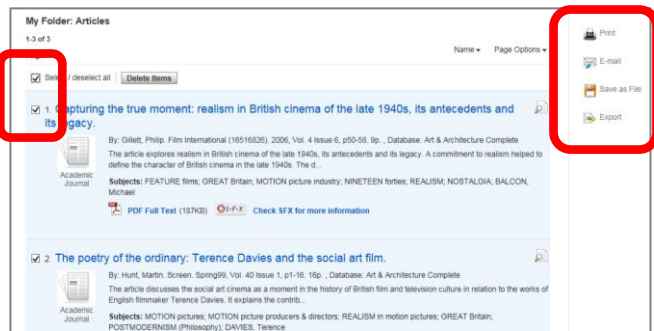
My Folder: Articles

1-3 of 3

Name ▾ Page Options ▾

Sele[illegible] / deselect all Delete Items

1. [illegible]apturing the true moment: realism in British cinema of the late 1940s, its antecedents and its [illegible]egacy.

By: Gillett, Philip. Film International (16516826). 2006, Vol. 4 Issue 6, p50-58. 9p. , Database: Art & Architecture Complete

The article explores realism in British cinema of the late 1940s, its antecedents and its legacy. A commitment to realism helped to define the character of British cinema in the late 1940s. The d...

Academic Journal

Subjects: FEATURE films; GREAT Britain; MOTION picture industry; NINETEEN forties; REALISM; NOSTALGIA; BALCON, Michael

PDF Full Text (187KB) S·F·X Check SFX for more information

2. The poetry of the ordinary: Terence Davies and the social art film.

By: Hunt, Martin. Screen. Spring99, Vol. 40 Issue 1, p1-16. 16p. , Database: Art & Architecture Complete

The article discusses the social art cinema as a moment in the history of British film and television culture in relation to the works of English filmmaker Terence Davies. It explains the contrib...

Academic Journal

Subjects: MOTION picture producers & directors; REALISM in motion pictures; GREAT Britain; POSTMODERNISM (Philosophy); DAVIES, Terence

Print

E-mail

Save as File

Export